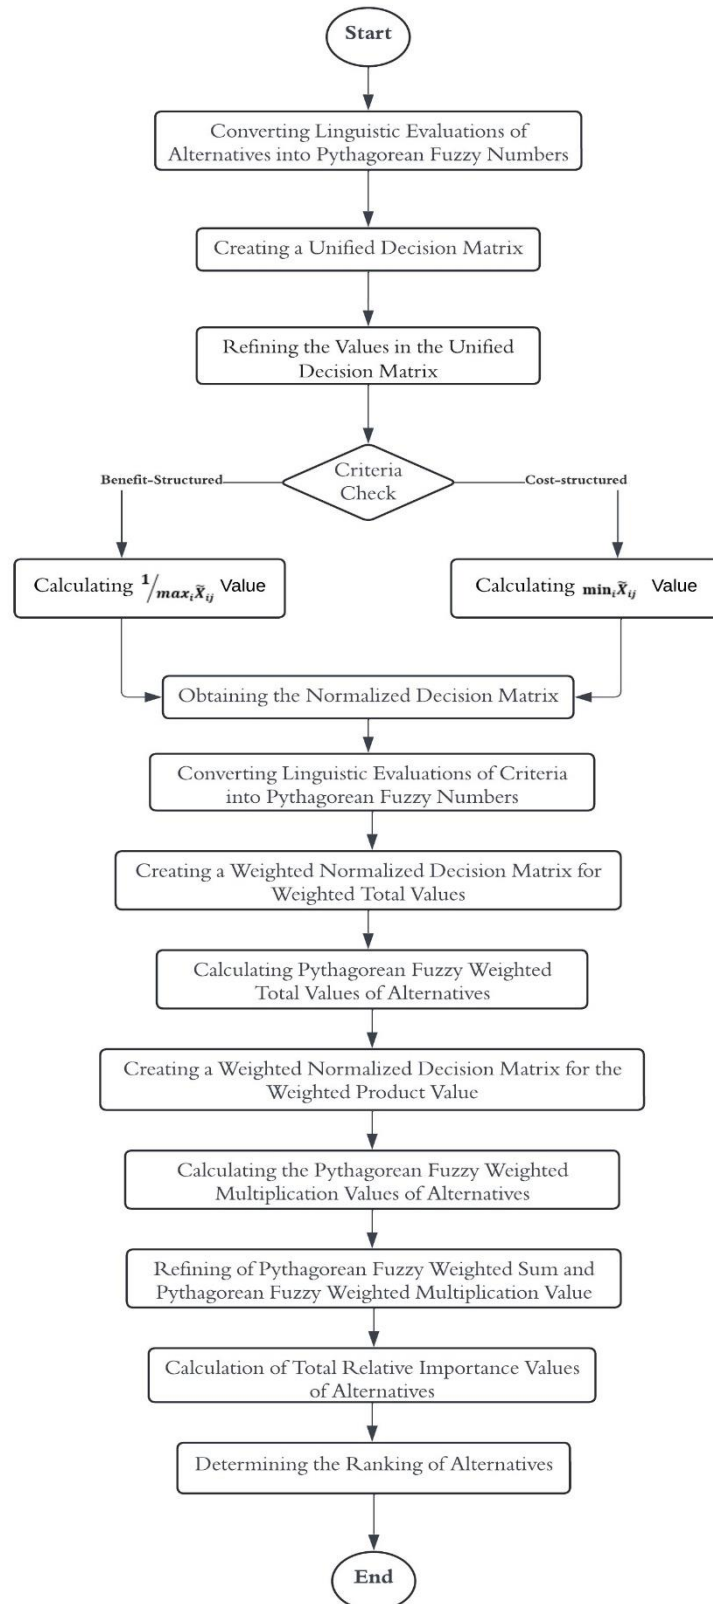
Start

Converting Linguistic Evaluations of Alternatives into Pythagorean Fuzzy Numbers

Creating a Unified Decision Matrix

Refining the Values in the Unified Decision Matrix

Benefit-Structured

Criteria Check

Cost-structured

Calculating $1/max_i\tilde{X}_{ij}$ Value

Calculating $\min_i\tilde{X}_{ij}$ Value

Obtaining the Normalized Decision Matrix

Converting Linguistic Evaluations of Criteria into Pythagorean Fuzzy Numbers

Creating a Weighted Normalized Decision Matrix for Weighted Total Values

Calculating Pythagorean Fuzzy Weighted Total Values of Alternatives

Creating a Weighted Normalized Decision Matrix for the Weighted Product Value

Calculating the Pythagorean Fuzzy Weighted Multiplication Values of Alternatives

Refining of Pythagorean Fuzzy Weighted Sum and Pythagorean Fuzzy Weighted Multiplication Value

Calculation of Total Relative Importance Values of Alternatives

Determining the Ranking of Alternatives

End